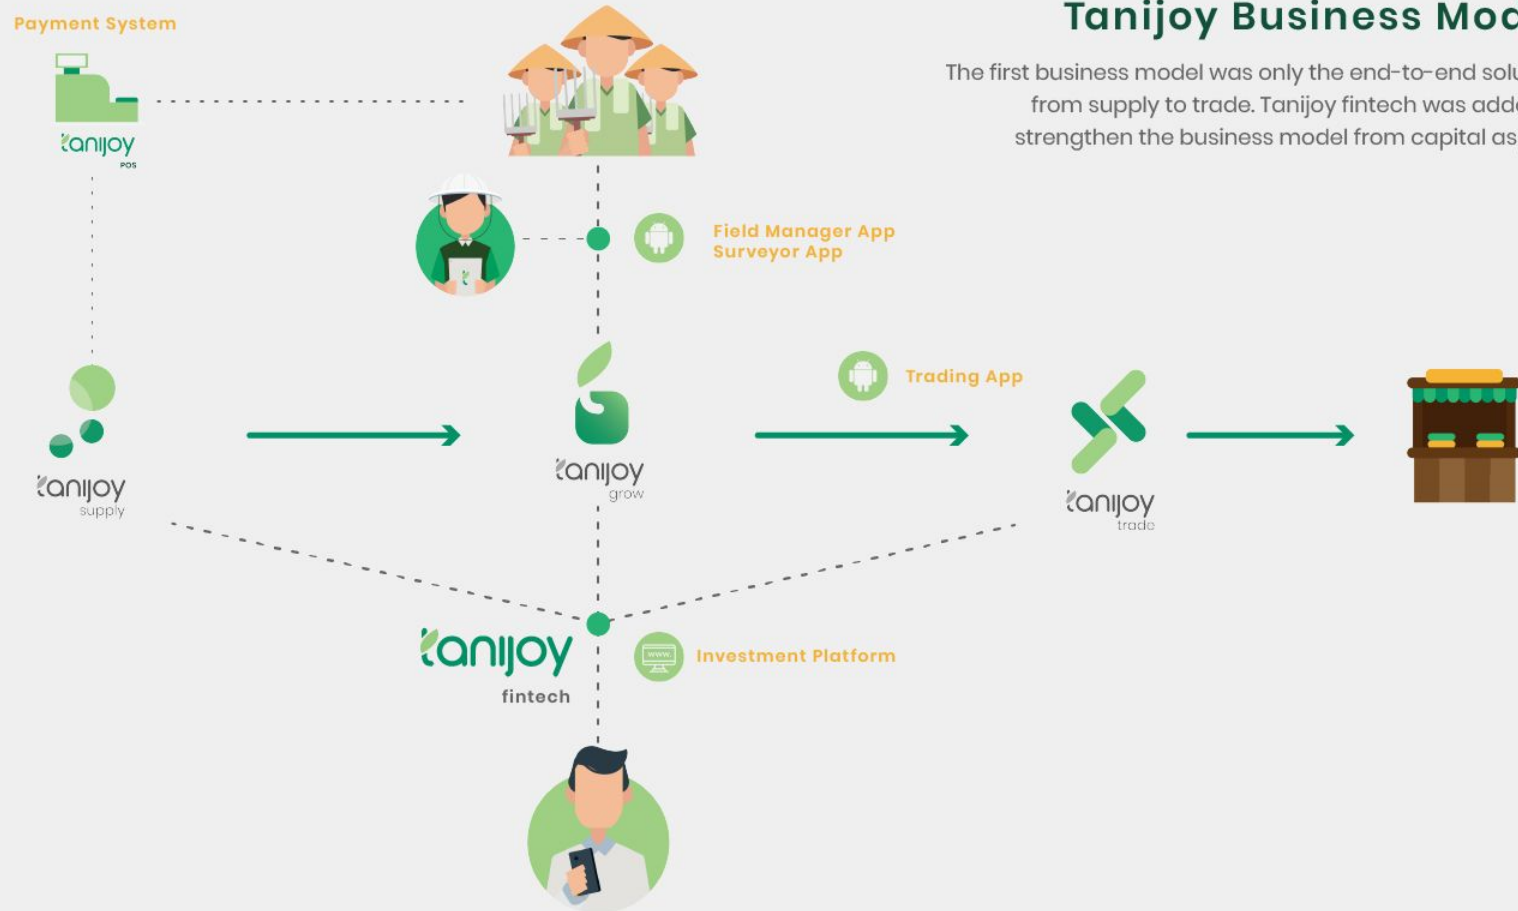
Payment System

tanijoy
POS

Tanijoy Business Moc

The first business model was only the end-to-end solu
from supply to trade. Tanijoy fintech was adde
strengthen the business model from capital as

Field Manager App
Surveyor App

tanijoy
supply

tanijoy
grow

Trading App

tanijoy
trade

tanijoy
fintech

Investment Platform